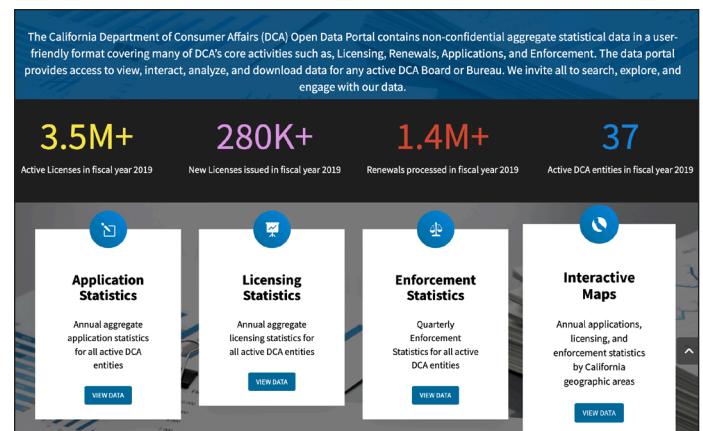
The California Department of Consumer Affairs (DCA) Open Data Portal contains non-confidential aggregate statistical data in a user-friendly format covering many of DCA's core activities such as, Licensing, Renewals, Applications, and Enforcement. The data portal provides access to view, interact, analyze, and download data for any active DCA Board or Bureau. We invite all to search, explore, and engage with our data.

3.5M+
Active Licenses in fiscal year 2019

280K+
New Licenses issued in fiscal year 2019

1.4M+
Renewals processed in fiscal year 2019

37
Active DCA entities in fiscal year 2019

Application Statistics
Annual aggregate application statistics for all active DCA entities
VIEW DATA

Licensing Statistics
Annual aggregate licensing statistics for all active DCA entities
VIEW DATA

Enforcement Statistics
Quarterly Enforcement Statistics for all active DCA entities
VIEW DATA

Interactive Maps
Annual applications, licensing, and enforcement statistics by California geographic areas
VIEW DATA